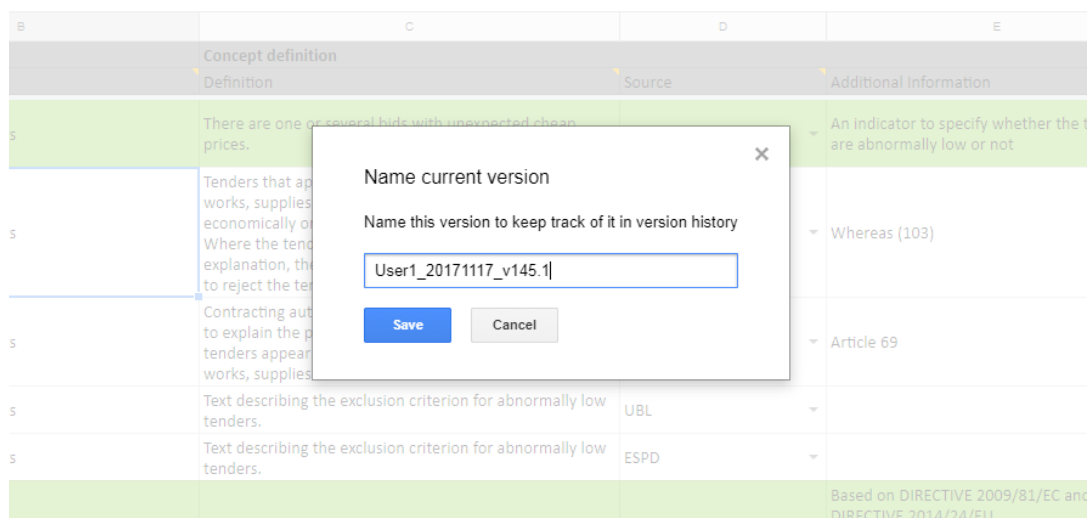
| B | C | D | E |
|---|---|---|---|
| | Concept definition | | |
| | Definition | Source | Additional Information |
| s | There are one or several bids with unexpected cheap prices. | | An indicator to specify whether the t are abnormally low or not |
| s | Tenders that ap works, supplies economically or Where the tend explanation, the to reject the ter | | Whereas (103) |
| s | Contracting aut to explain the p tenders appear works, supplies | | Article 69 |
| s | Text describing the exclusion criterion for abnormally low tenders. | UBL | |
| s | Text describing the exclusion criterion for abnormally low tenders. | ESPD | |
| | | | Based on DIRECTIVE 2009/81/EC and DIRECTIVE 2014/24/EU |

×

Name current version

Name this version to keep track of it in version history

User1_20171117_v145.1

Save

Cancel